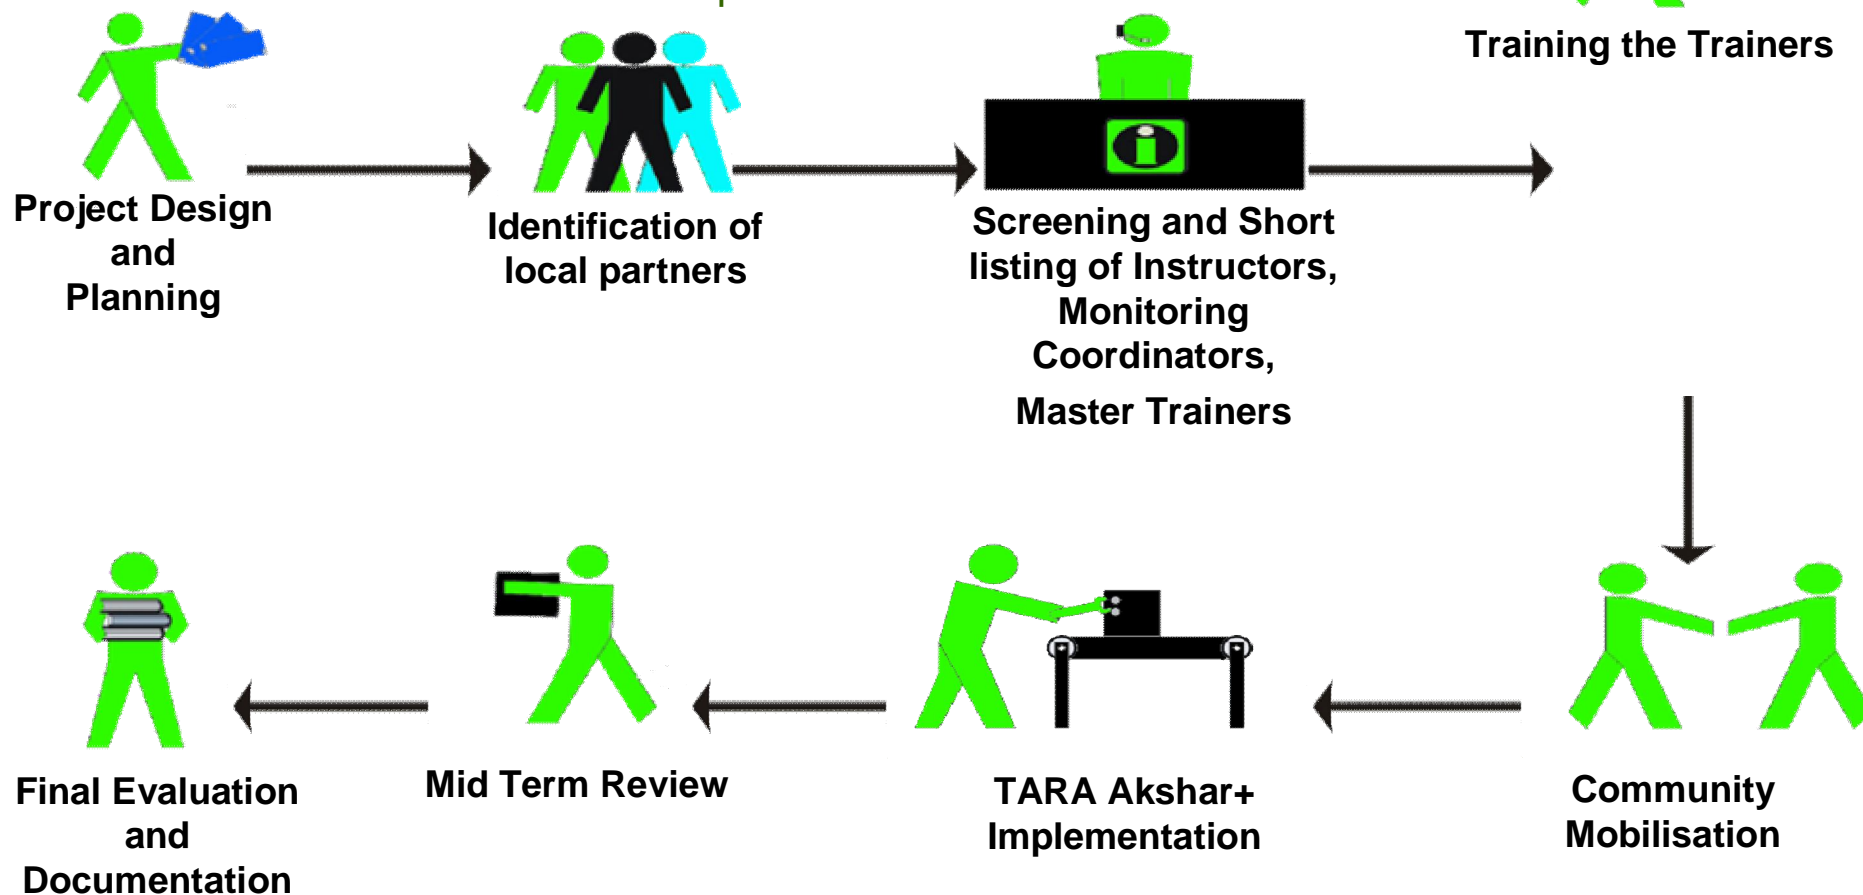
Project Design and Planning

Identification of local partners

Screening and Short listing of Instructors, Monitoring Coordinators, Master Trainers

Training the Trainers

Community Mobilisation

TARA Akshar+ Implementation

Mid Term Review

Final Evaluation and Documentation